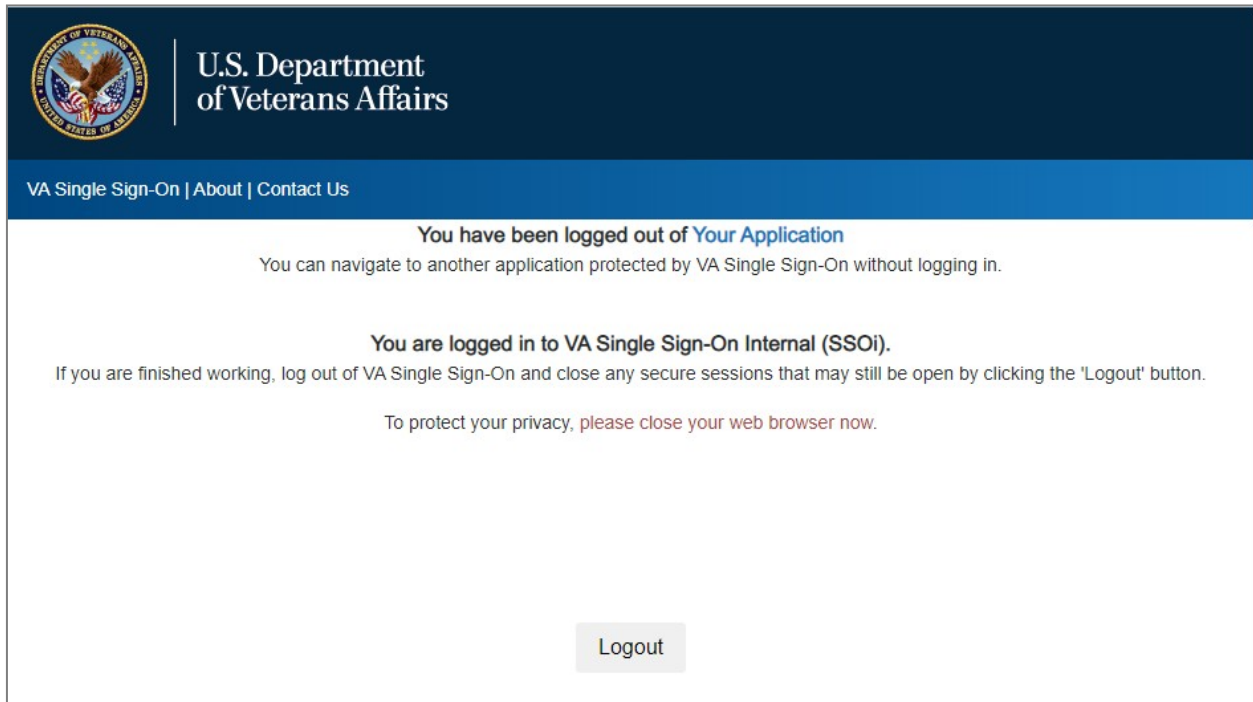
DEPARTMENT OF VETERANS AFFAIRS UNITED STATES OF AMERICA

U.S. Department of Veterans Affairs

VA Single Sign-On | About | Contact Us

You have been logged out of Your Application

You can navigate to another application protected by VA Single Sign-On without logging in.

You are logged in to VA Single Sign-On Internal (SSOi).

If you are finished working, log out of VA Single Sign-On and close any secure sessions that may still be open by clicking the 'Logout' button.

To protect your privacy, please close your web browser now.

Logout